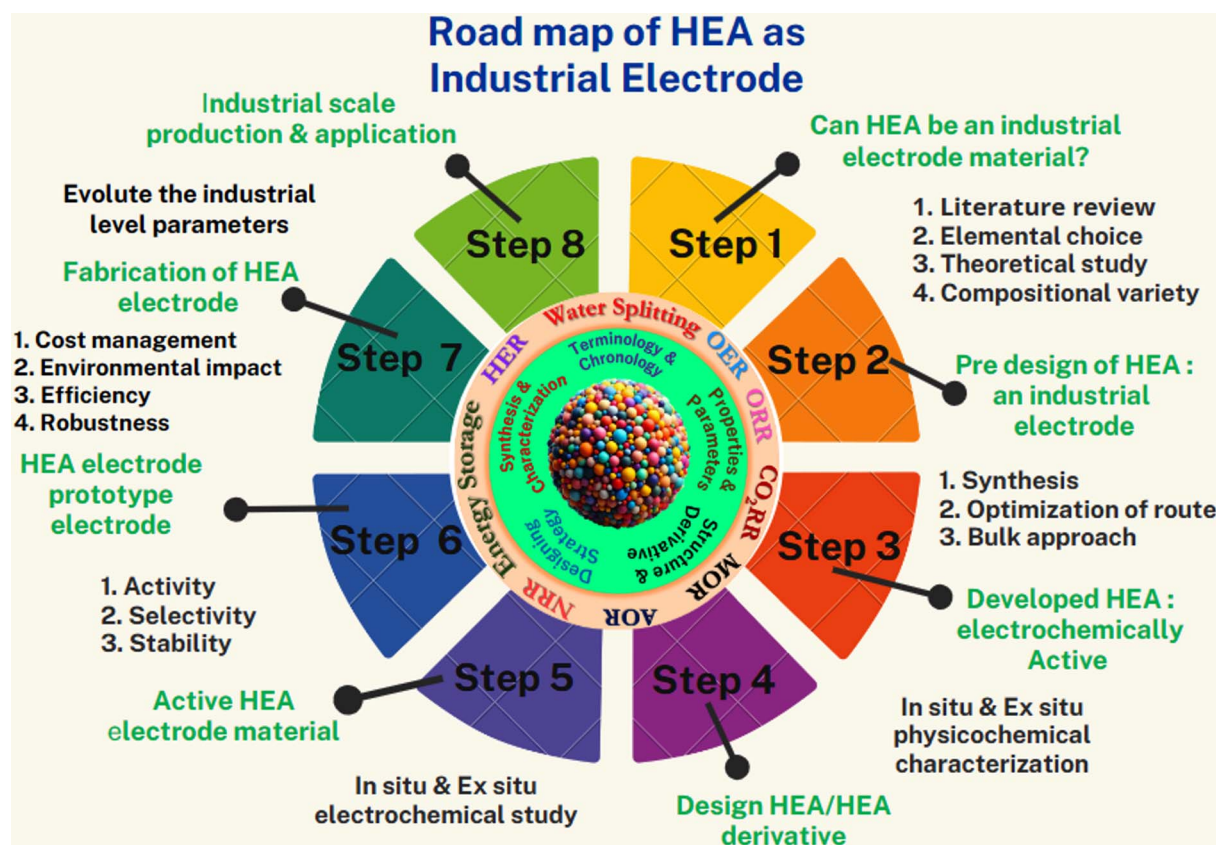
Road map of HEA as Industrial Electrode

Industrial scale production & application

Evolute the industrial level parameters

Step 8

Can HEA be an industrial electrode material?

Step 1

1. Literature review
2. Elemental choice
3. Theoretical study
4. Compositional variety

Fabrication of HEA electrode

Step 7

1. Cost management
2. Environmental impact
3. Efficiency
4. Robustness

Step 2

Pre design of HEA : an industrial electrode

Water Splitting

OER

ORR

$CO_2RR$

MOR

AOR

NRR

Energy Storage

HER

Terminology & Chronology

Properties & Parameters

Structure & Derivative

Designing Strategy

Synthesis & Characterization

HEA electrode prototype electrode

Step 6

1. Activity
2. Selectivity
3. Stability

Step 3

1. Synthesis
2. Optimization of route
3. Bulk approach

Developed HEA : electrochemically Active

Step 5

Active HEA electrode material

In situ & Ex situ electrochemical study

Step 4

In situ & Ex situ physicochemical characterization

Design HEA/HEA derivative